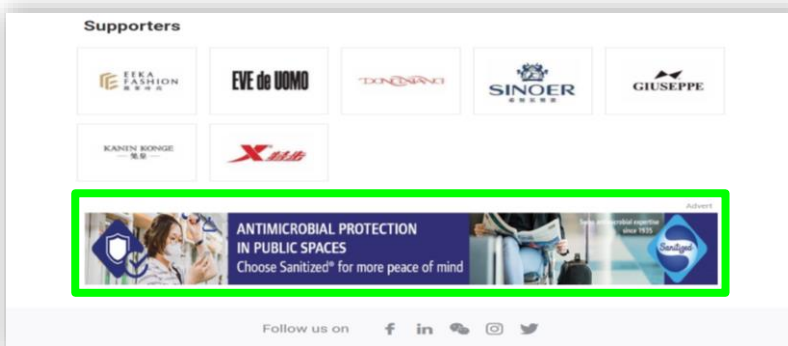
Supporters

EEKA FASHION

EVE de UOMO

DONONANO

SINOER

GIUSEPPE

KANEN KONGE

X特步

Advert

ANTIMICROBIAL PROTECTION IN PUBLIC SPACES
Choose Sanitized® for more peace of mind

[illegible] since 1935

Sanitized

Follow us on